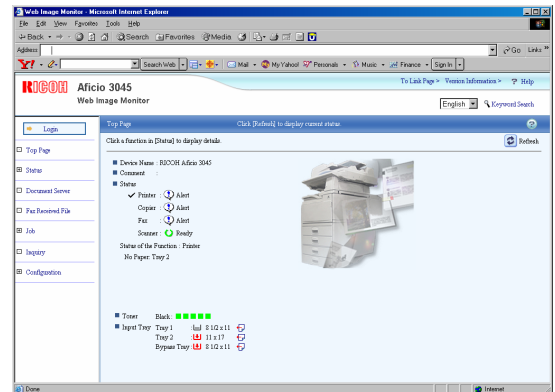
Web Image Monitor - Microsoft Internet Explorer

File Edit View Favorites Tools Help

Back Search Favorites Media

Address

Go Links

Search Web Mail My Yahoo! Personals Music Finance Sign In

RICOH Aficio 3045
Web Image Monitor

To Link Page > Version Information > Help

English Keyword Search

Login

Top Page

Status

Document Server

Fax Received File

Job

Inquiry

Configuration

Top Page

Click [Refresh] to display current status

Click a function in [Status] to display details

Refresh

Device Name : RICOH Aficio 3045

Comment :

Status

Printer : Alert

Copier : Alert

Fax : Alert

Scanner : Ready

Status of the Function : Printer

No Paper: Tray 2

Toner Black:

Input Tray Tray 1 : 8 1/2 x 11

Tray 2 : 11 x 17

Bypass Tray : 8 1/2 x 11

Done

Internet